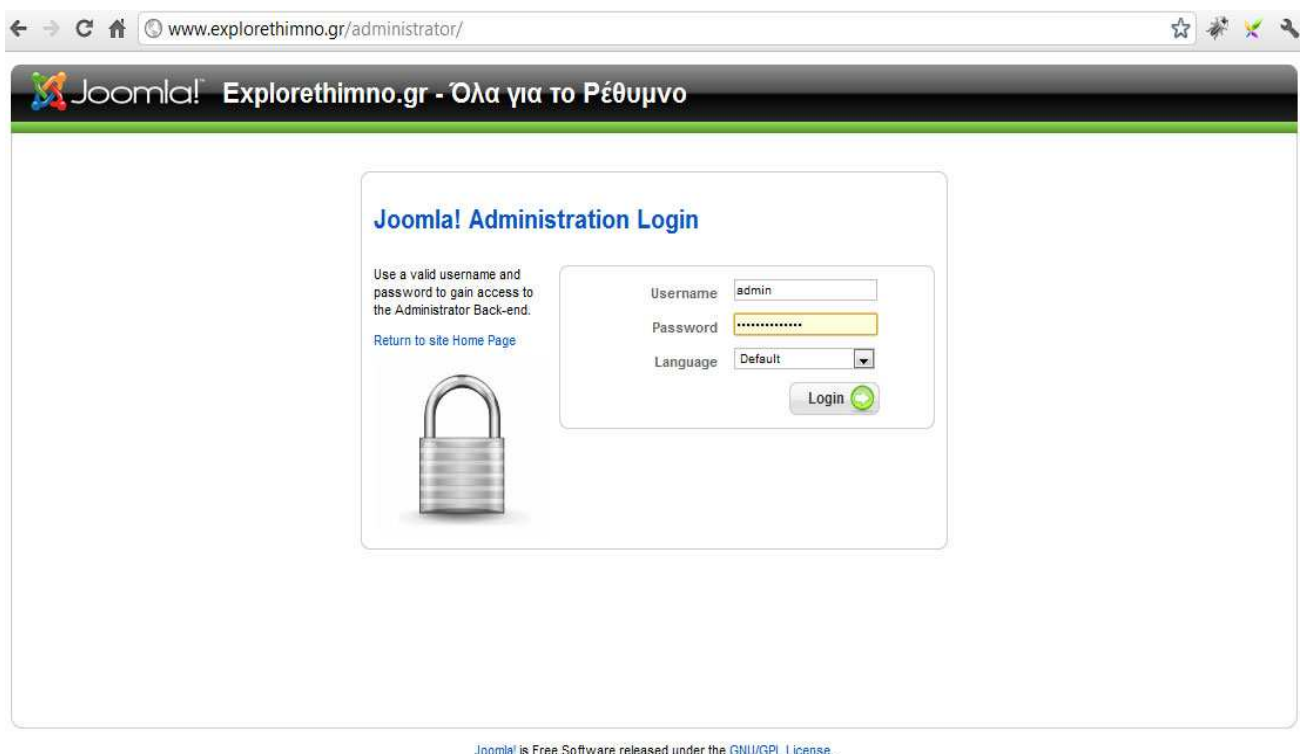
www.explorethimno.gr/administrator/

Joomla! Explorethimno.gr - Όλα για το Ρέθυμνο

Joomla! Administration Login

Use a valid username and password to gain access to the Administrator Back-end.

Return to site Home Page

Username admin

Password ···············

Language Default

Login

Joomla! is Free Software released under the GNU/GPL License.